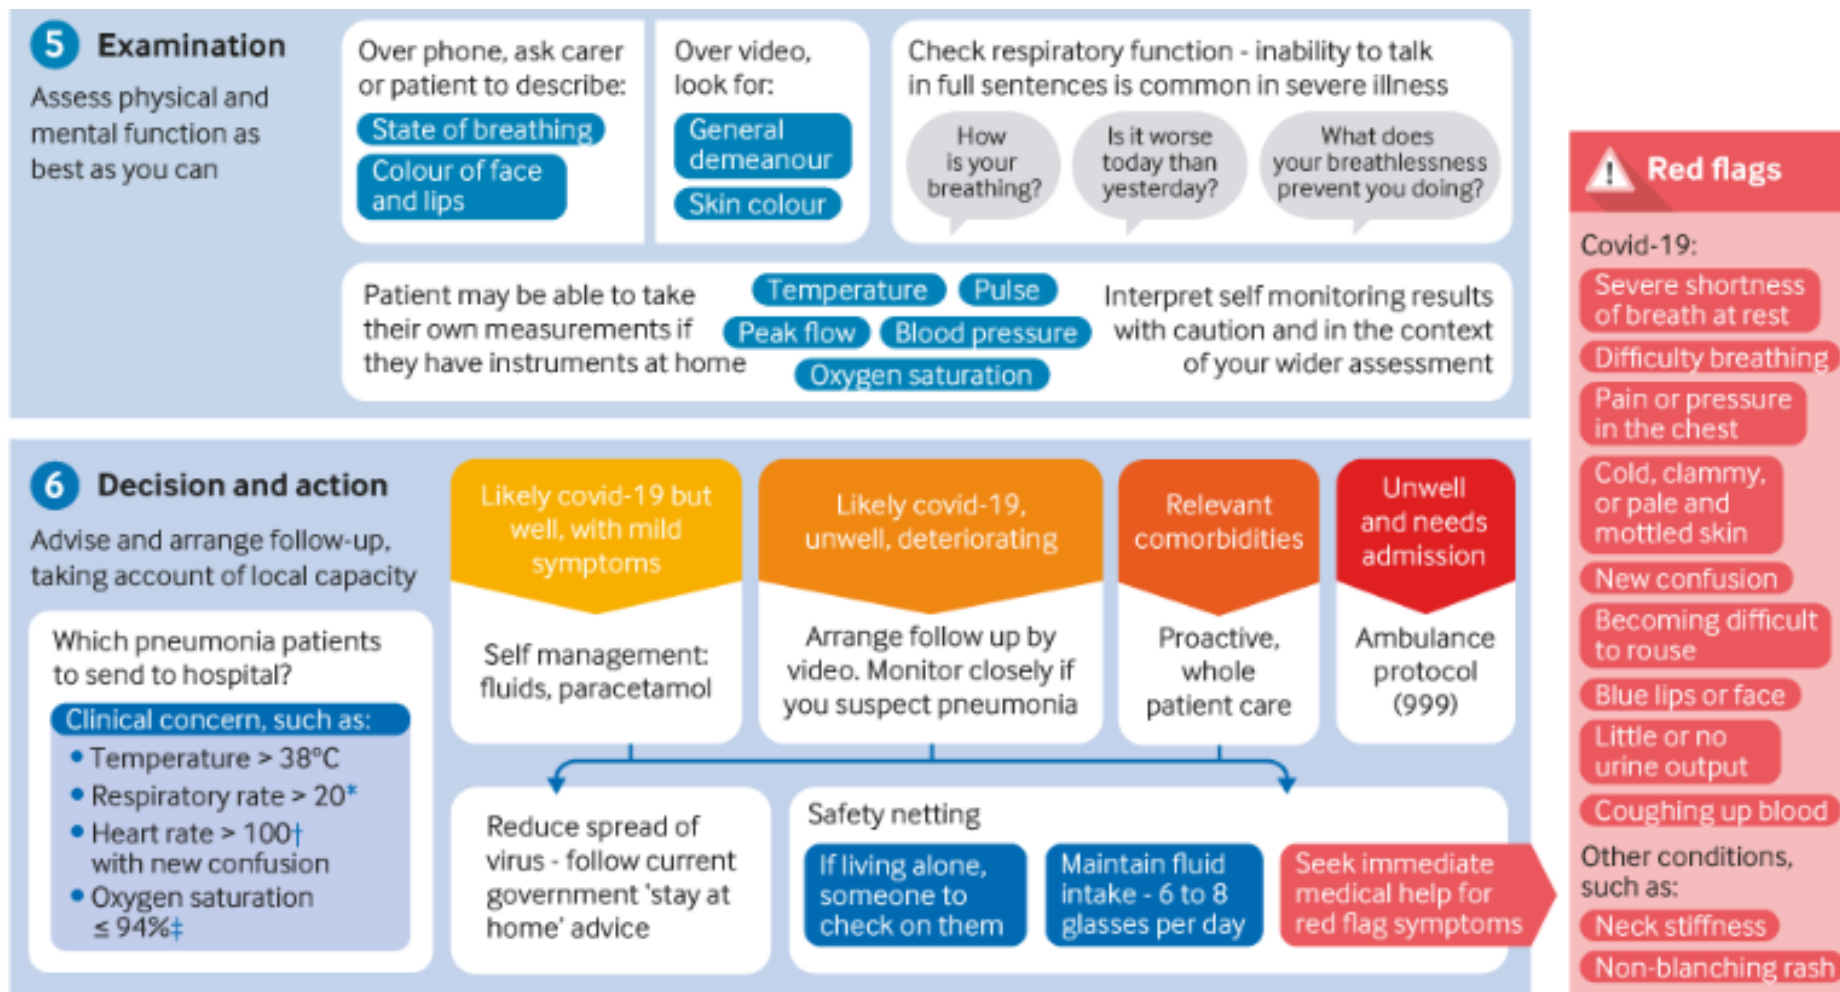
5 Examination

Assess physical and mental function as best as you can

Over phone, ask carer or patient to describe:

State of breathing

Colour of face and lips

Over video, look for:

General demeanour

Skin colour

Check respiratory function - inability to talk in full sentences is common in severe illness

How is your breathing?

Is it worse today than yesterday?

What does your breathlessness prevent you doing?

Patient may be able to take their own measurements if they have instruments at home

Temperature

Pulse

Peak flow

Blood pressure

Oxygen saturation

Interpret self monitoring results with caution and in the context of your wider assessment

6 Decision and action

Advise and arrange follow-up, taking account of local capacity

Which pneumonia patients to send to hospital?

Clinical concern, such as:

• Temperature > 38°C

• Respiratory rate > 20*

• Heart rate > 100† with new confusion

• Oxygen saturation ≤ 94%‡

Likely covid-19 but well, with mild symptoms

Self management: fluids, paracetamol

Likely covid-19, unwell, deteriorating

Arrange follow up by video. Monitor closely if you suspect pneumonia

Relevant comorbidities

Proactive, whole patient care

Unwell and needs admission

Ambulance protocol (999)

Reduce spread of virus - follow current government 'stay at home' advice

Safety netting

If living alone, someone to check on them

Maintain fluid intake - 6 to 8 glasses per day

Seek immediate medical help for red flag symptoms

Red flags

Covid-19:

Severe shortness of breath at rest

Difficulty breathing

Pain or pressure in the chest

Cold, clammy, or pale and mottled skin

New confusion

Becoming difficult to rouse

Blue lips or face

Little or no urine output

Coughing up blood

Other conditions, such as:

Neck stiffness

Non-blanching rash